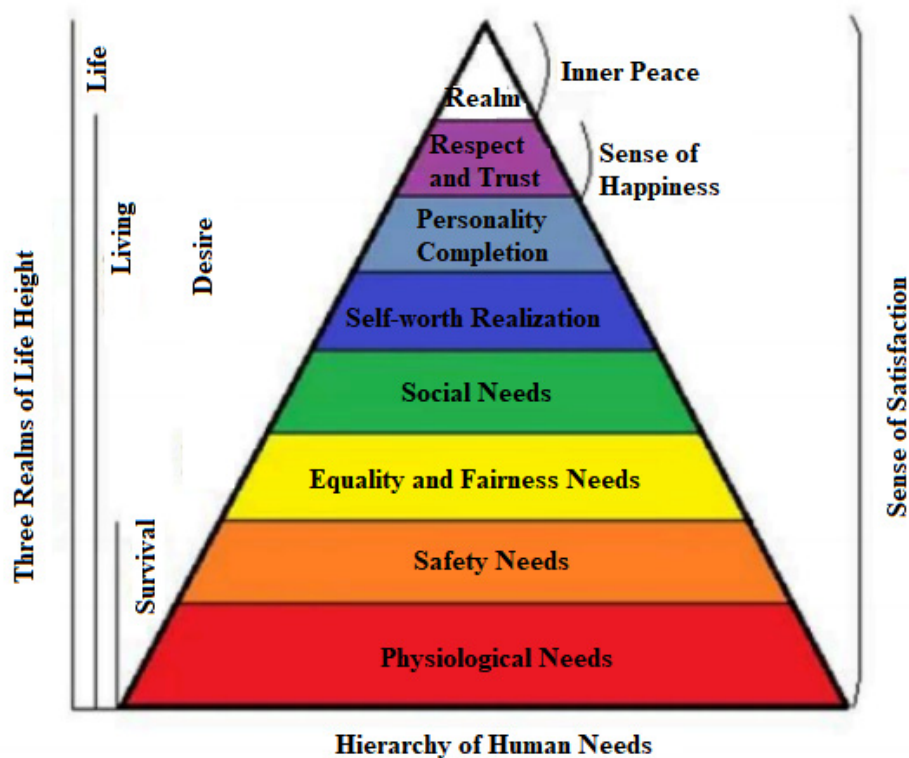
Three Realms of Life Height

Life

Living

Survival

Desire

Inner Peace

Realm

Respect and Trust

Sense of Happiness

Personality Completion

Self-worth Realization

Social Needs

Equality and Fairness Needs

Safety Needs

Physiological Needs

Sense of Satisfaction

Hierarchy of Human Needs